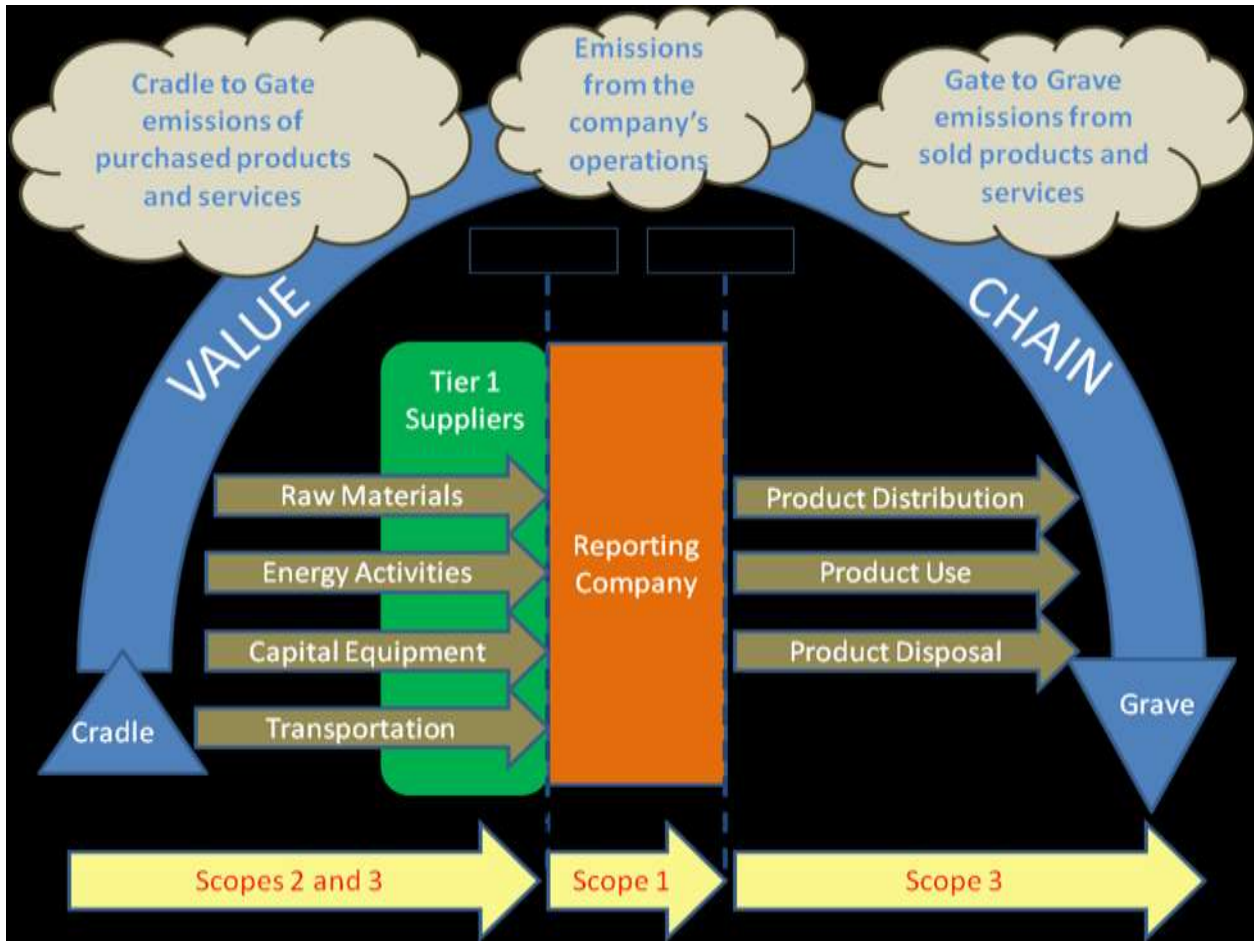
Cradle to Gate emissions of purchased products and services

Emissions from the company's operations

Gate to Grave emissions from sold products and services

VALUE

CHAIN

Tier 1 Suppliers

Raw Materials

Energy Activities

Capital Equipment

Transportation

Reporting Company

Product Distribution

Product Use

Product Disposal

Cradle

Grave

Scopes 2 and 3

Scope 1

Scope 3